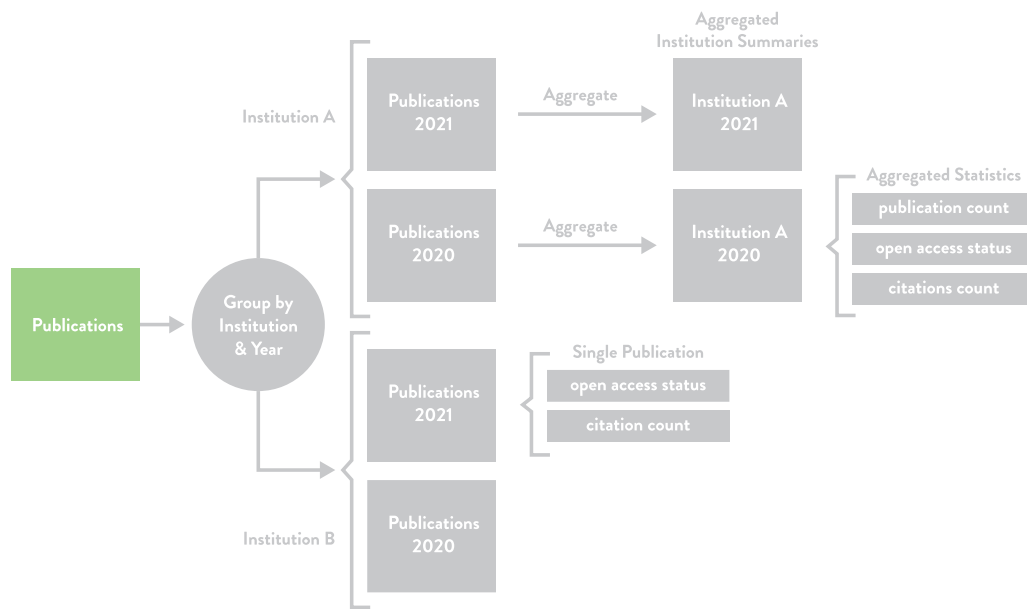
Aggregated Institution Summaries

Publications

Group by Institution & Year

Institution A

Publications 2021

Aggregate

Institution A 2021

Publications 2020

Aggregate

Institution A 2020

Aggregated Statistics
publication count
open access status
citations count

Publications 2021

Single Publication
open access status
citation count

Publications 2020

Institution B